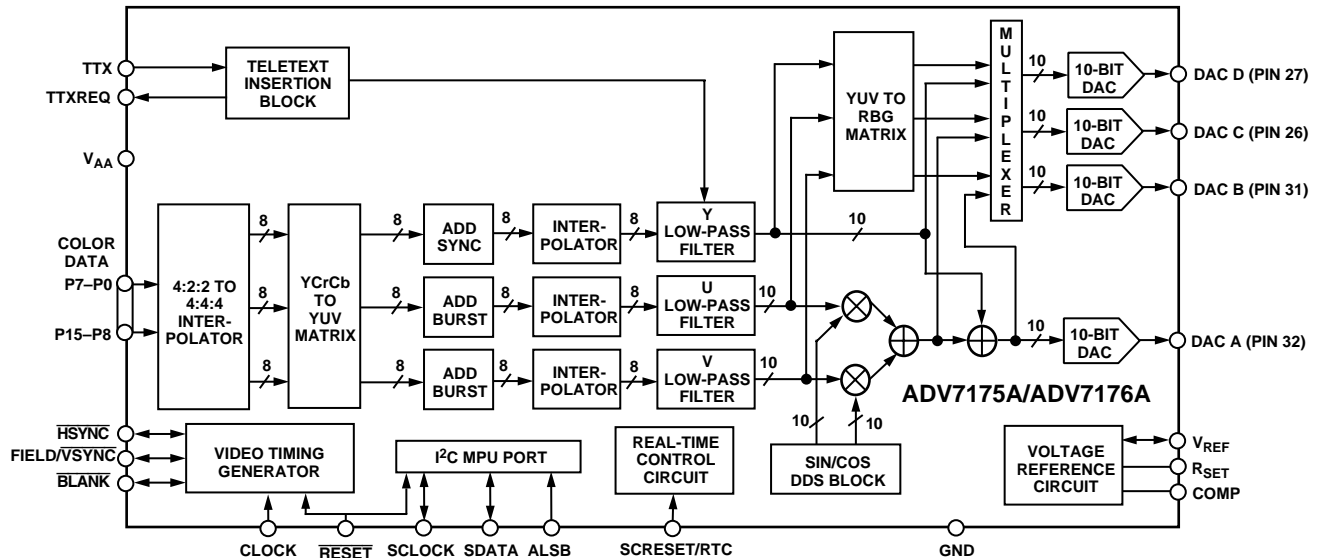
TTX
TTXREQ
TELETEXT INSERTION BLOCK
YUV TO RBG MATRIX
M U L T I P L E X E R
10
10-BIT DAC
DAC D (PIN 27)
10
10-BIT DAC
DAC C (PIN 26)
10
10-BIT DAC
DAC B (PIN 31)
$V_{AA}$
COLOR DATA
P7–P0
P15–P8
4:2:2 TO 4:4:4 INTERPOLATOR
8
8
8
YCrCb TO YUV MATRIX
8
ADD SYNC
8
INTERPOLATOR
8
Y LOW-PASS FILTER
10
8
ADD BURST
8
INTERPOLATOR
8
U LOW-PASS FILTER
10
10
10-BIT DAC
DAC A (PIN 32)
8
ADD BURST
8
INTERPOLATOR
8
V LOW-PASS FILTER
10
ADV7175A/ADV7176A
$\overline{HSYNC}$
FIELD/$\overline{VSYNC}$
$\overline{BLANK}$
VIDEO TIMING GENERATOR
$I^2C$ MPU PORT
REAL-TIME CONTROL CIRCUIT
10
10
SIN/COS DDS BLOCK
VOLTAGE REFERENCE CIRCUIT
$V_{REF}$
$R_{SET}$
COMP
CLOCK
$\overline{RESET}$
SCLOCK
SDATA
ALSB
SCRESET/RTC
GND